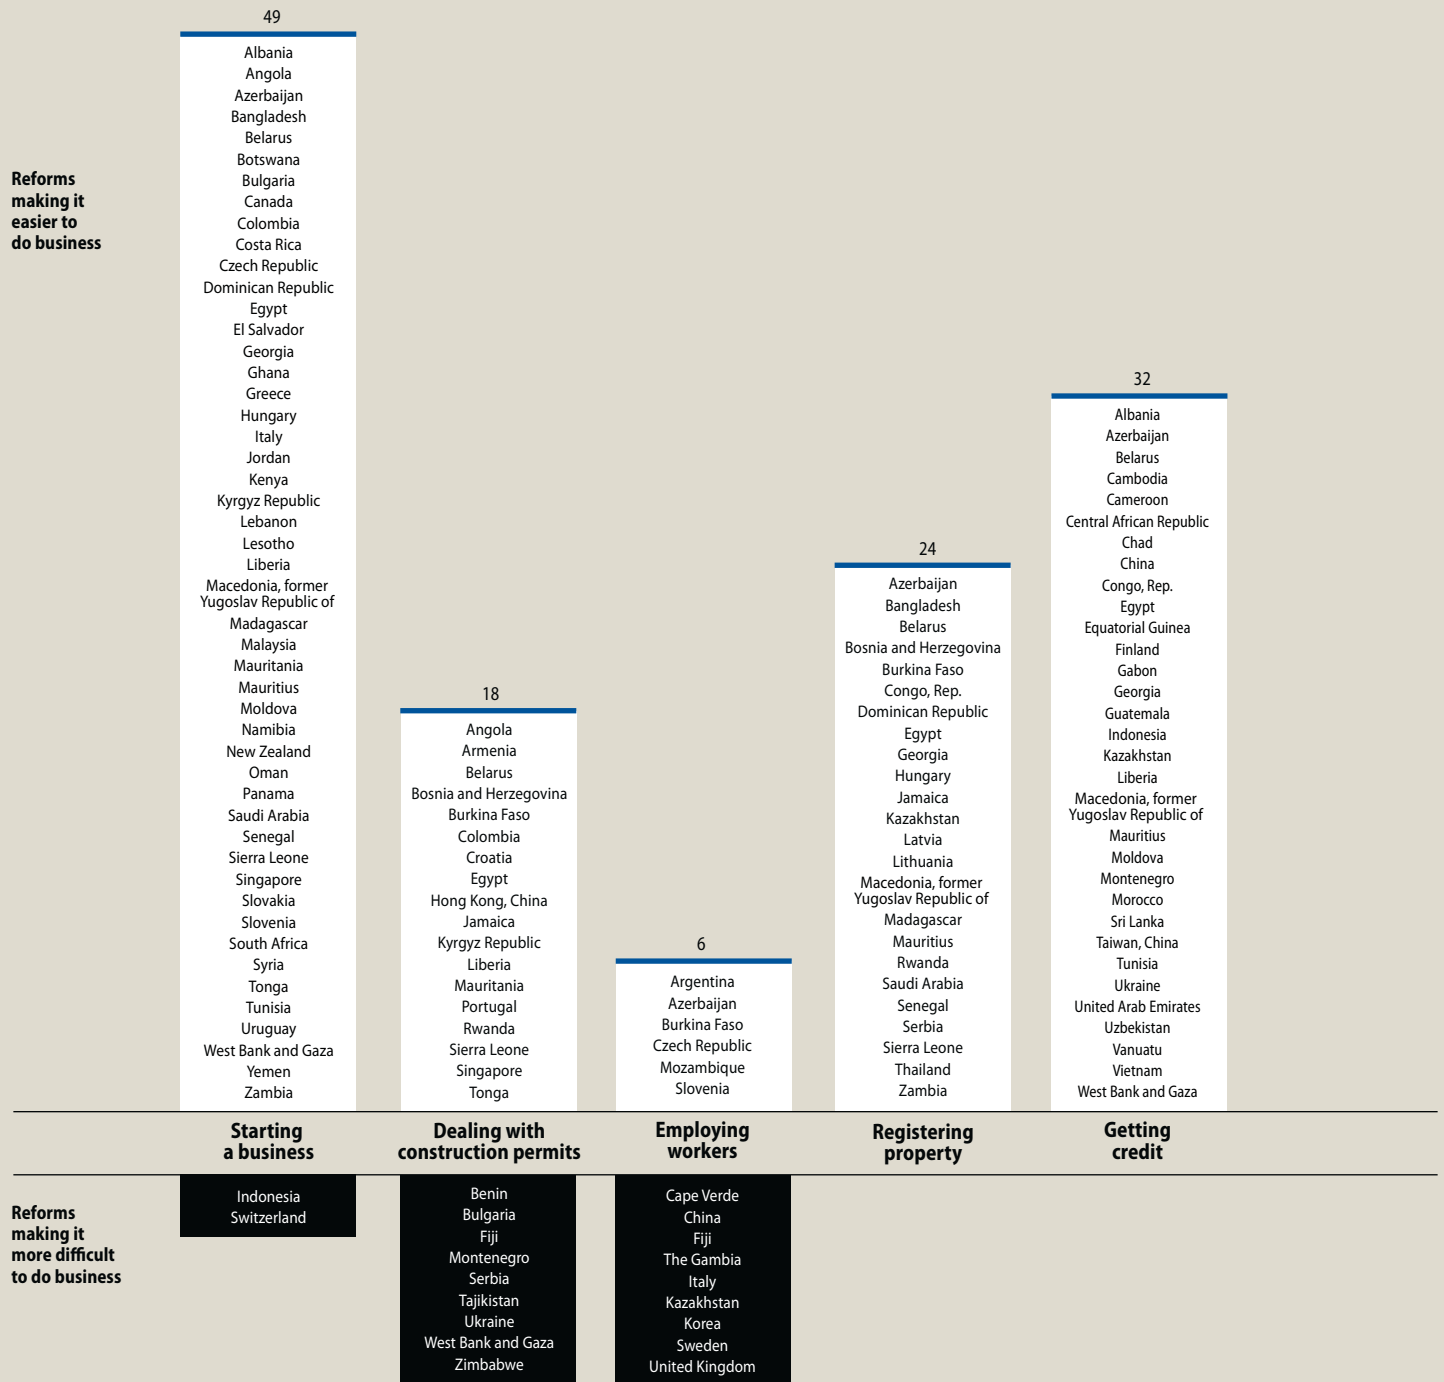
Reforms making it easier to do business

49

Albania
Angola
Azerbaijan
Bangladesh
Belarus
Botswana
Bulgaria
Canada
Colombia
Costa Rica
Czech Republic
Dominican Republic
Egypt
El Salvador
Georgia
Ghana
Greece
Hungary
Italy
Jordan
Kenya
Kyrgyz Republic
Lebanon
Lesotho
Liberia
Macedonia, former Yugoslav Republic of
Madagascar
Malaysia
Mauritania
Mauritius
Moldova
Namibia
New Zealand
Oman
Panama
Saudi Arabia
Senegal
Sierra Leone
Singapore
Slovakia
Slovenia
South Africa
Syria
Tonga
Tunisia
Uruguay
West Bank and Gaza
Yemen
Zambia

18

Angola
Armenia
Belarus
Bosnia and Herzegovina
Burkina Faso
Colombia
Croatia
Egypt
Hong Kong, China
Jamaica
Kyrgyz Republic
Liberia
Mauritania
Portugal
Rwanda
Sierra Leone
Singapore
Tonga

6

Argentina
Azerbaijan
Burkina Faso
Czech Republic
Mozambique
Slovenia

24

Azerbaijan
Bangladesh
Belarus
Bosnia and Herzegovina
Burkina Faso
Congo, Rep.
Dominican Republic
Egypt
Georgia
Hungary
Jamaica
Kazakhstan
Latvia
Lithuania
Macedonia, former Yugoslav Republic of
Madagascar
Mauritius
Rwanda
Saudi Arabia
Senegal
Serbia
Sierra Leone
Thailand
Zambia

32

Albania
Azerbaijan
Belarus
Cambodia
Cameroon
Central African Republic
Chad
China
Congo, Rep.
Egypt
Equatorial Guinea
Finland
Gabon
Georgia
Guatemala
Indonesia
Kazakhstan
Liberia
Macedonia, former Yugoslav Republic of
Mauritius
Moldova
Montenegro
Morocco
Sri Lanka
Taiwan, China
Tunisia
Ukraine
United Arab Emirates
Uzbekistan
Vanuatu
Vietnam
West Bank and Gaza

Starting a business | Dealing with construction permits | Employing workers | Registering property | Getting credit

Reforms making it more difficult to do business

Indonesia
Switzerland

Benin
Bulgaria
Fiji
Montenegro
Serbia
Tajikistan
Ukraine
West Bank and Gaza
Zimbabwe

Cape Verde
China
Fiji
The Gambia
Italy
Kazakhstan
Korea
Sweden
United Kingdom